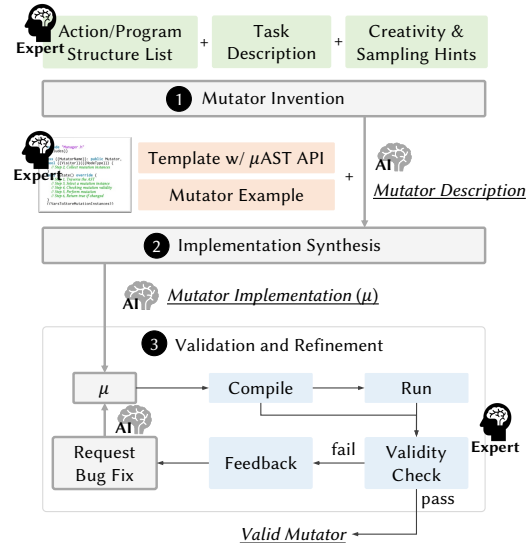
Expert

Action/Program Structure List + Task Description + Creativity & Sampling Hints

1 Mutator Invention

Expert

Template w/ $\mu$AST API

Mutator Example

+ AI Mutator Description

2 Implementation Synthesis

AI Mutator Implementation ($\mu$)

3 Validation and Refinement

$\mu$

Compile

Run

AI

Request Bug Fix

Feedback

fail

Validity Check

Expert

pass

Valid Mutator